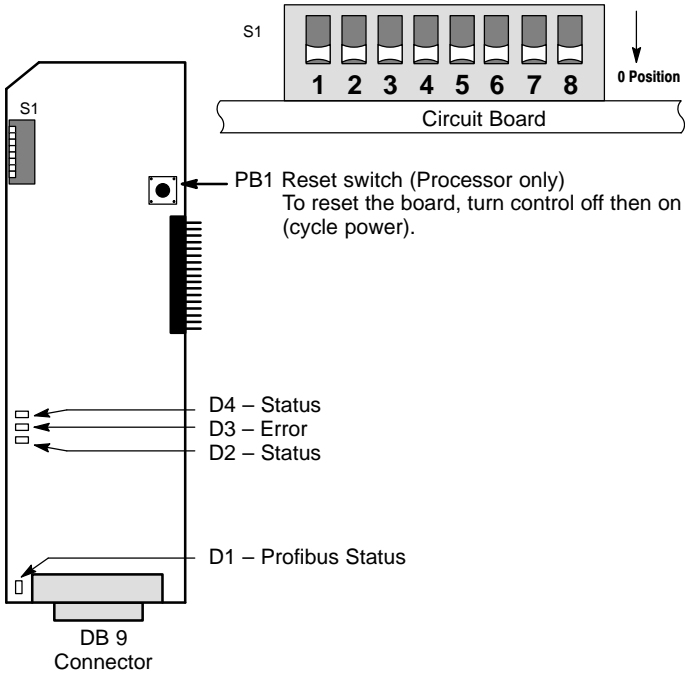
S1

1 2 3 4 5 6 7 8

0 Position

Circuit Board

S1

PB1 Reset switch (Processor only)
To reset the board, turn control off then on (cycle power).

D4 – Status
D3 – Error
D2 – Status

D1 – Profibus Status

DB 9
Connector